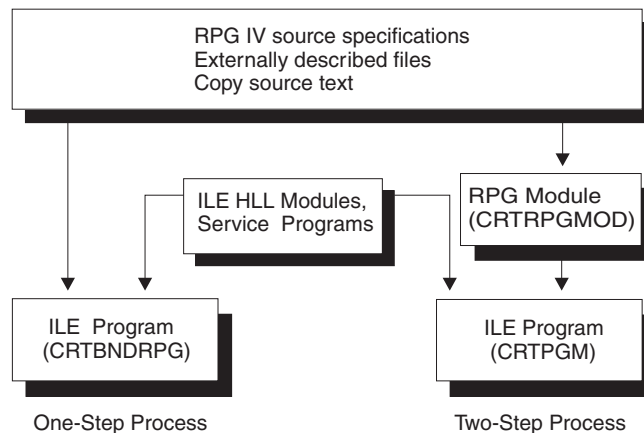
RPG IV source specifications
Externally described files
Copy source text

ILE HLL Modules, Service Programs

RPG Module (CRTRPGMOD)

ILE Program (CRTBNDRPG)

ILE Program (CRTPGM)

One-Step Process

Two-Step Process